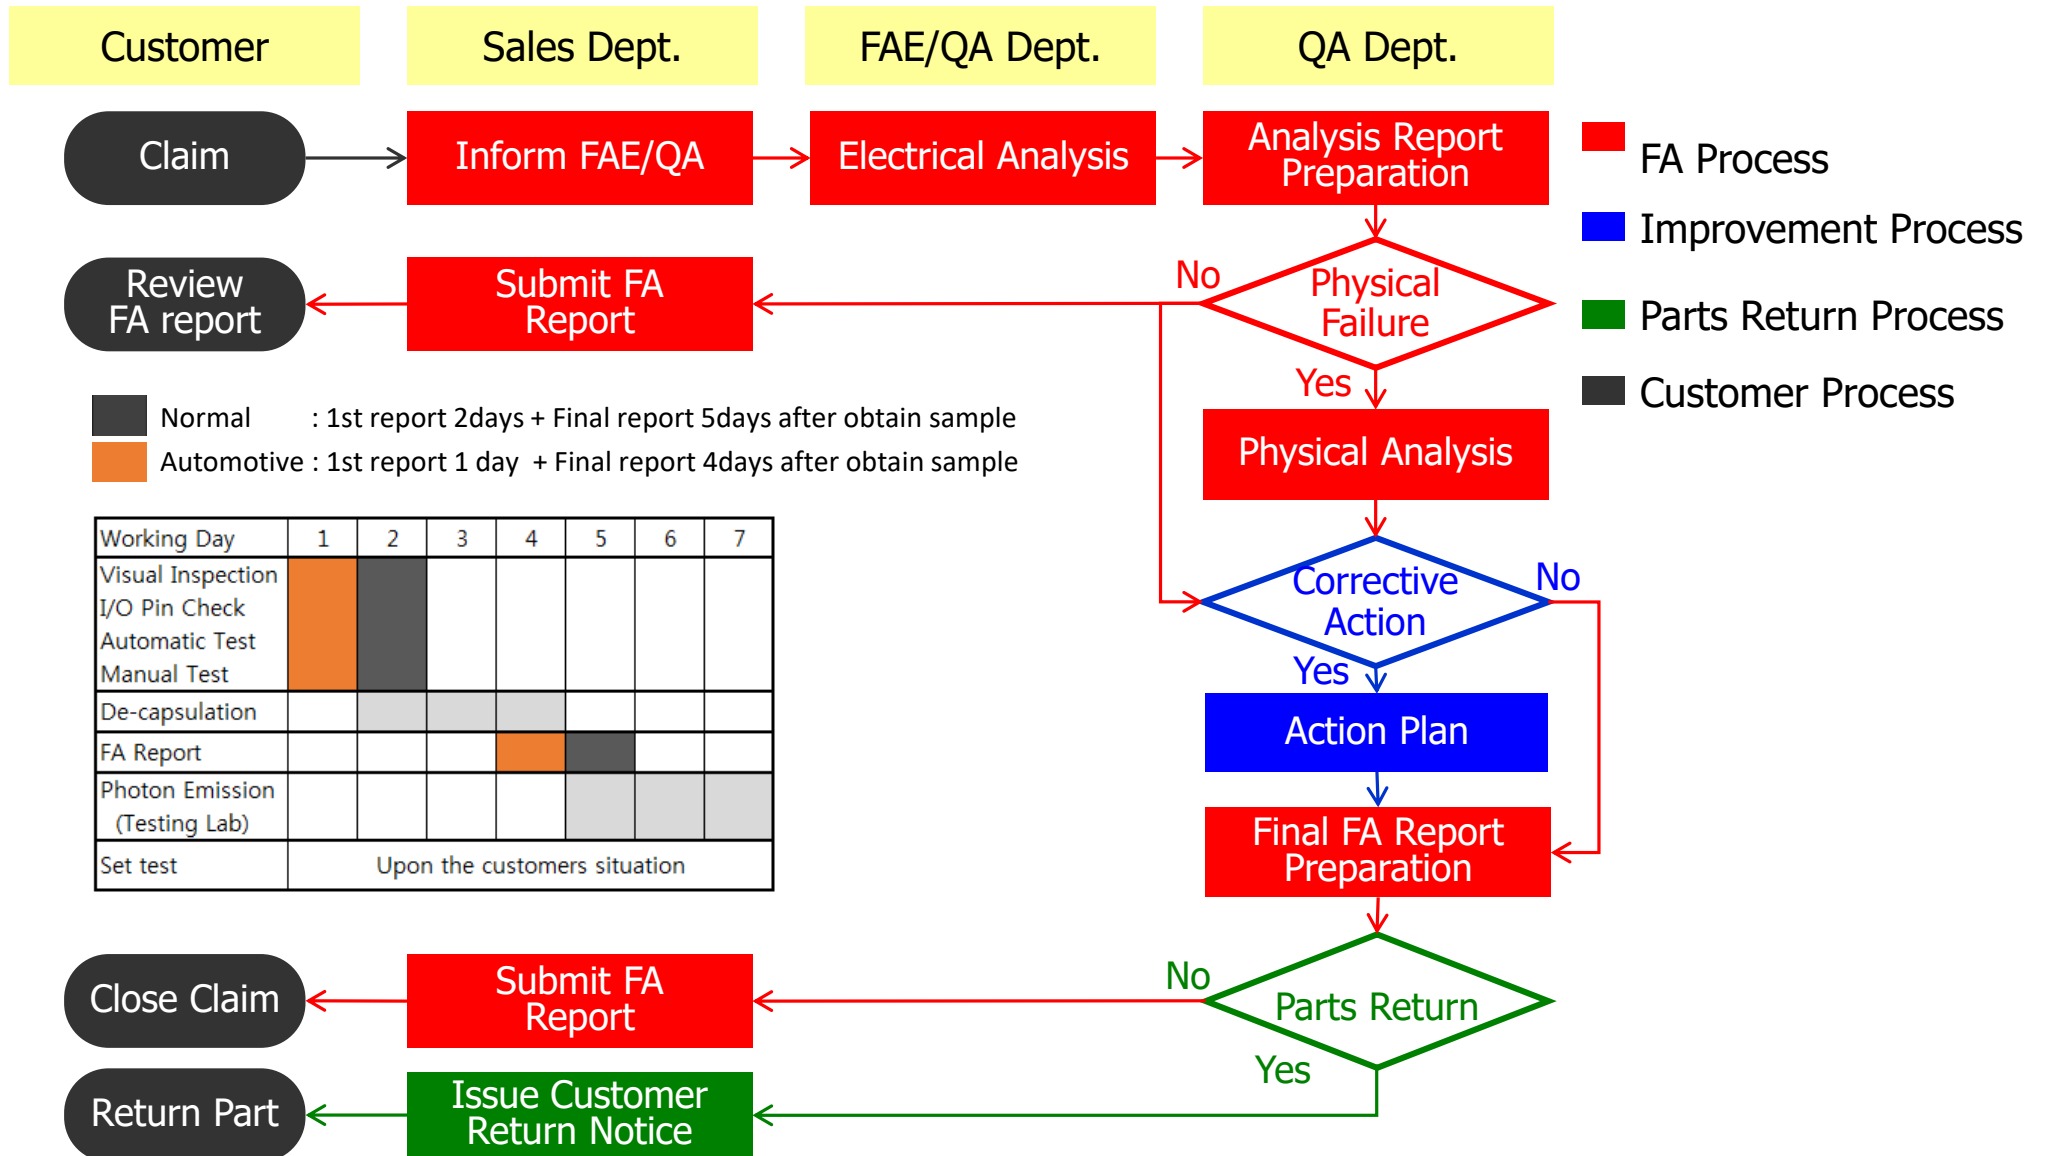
Customer

Sales Dept.

FAE/QA Dept.

QA Dept.

Claim

Inform FAE/QA

Electrical Analysis

Analysis Report Preparation

FA Process

Improvement Process

Parts Return Process

Customer Process

Review FA report

Submit FA Report

No

Physical Failure

Yes

Physical Analysis

Normal : 1st report 2days + Final report 5days after obtain sample

Automotive : 1st report 1 day + Final report 4days after obtain sample

| Working Day | 1 | 2 | 3 | 4 | 5 | 6 | 7 |
|---|---|---|---|---|---|---|---|
| Visual Inspection I/O Pin Check Automatic Test Manual Test | | | | | | | |
| De-capsulation | | | | | | | |
| FA Report | | | | | | | |
| Photon Emission (Testing Lab) | | | | | | | |
| Set test | Upon the customers situation | | | | | | |

Corrective Action

No

Yes

Action Plan

Final FA Report Preparation

Close Claim

Submit FA Report

No

Parts Return

Yes

Return Part

Issue Customer Return Notice